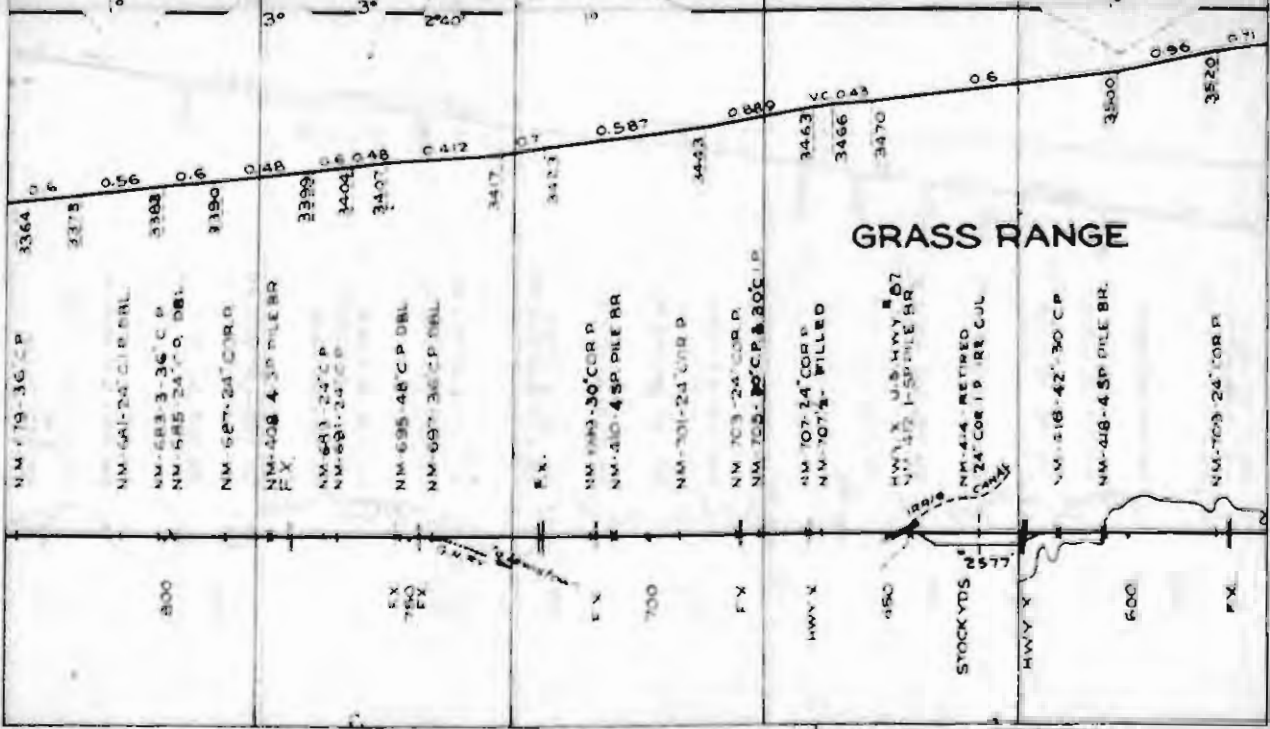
3° 3° 2°40'

0.6 0.56 0.6 0.48 0.6 0.48 0.412 0.7 0.587 0.889 VC 0.43 0.6 0.96 0.71

3364 3373 3383 3390 3399 3404 3407 3417 3423 3443 3463 3466 3470 3500 3520

GRASS RANGE

NM-679-36"CP
NM-681-24"CIP DBL
NM-683-3-36" CP
NM-685 24" C.O. DBL
NM-687-24" COR P
NM-408 4-3P PILE BR
EX
NM-689-24" CP
NM-691-24" CP
NM-695-48" C P DBL
NM-697-36" C P DBL
EX
NM-699-30" COR P
NM-410-4 SP PILE BR
NM-701-24" COR P
NM 703-24" COR P
NM 705-30" CP & 30" CIP
NM 707-24" COR P
NM 707½ FILLED
HWY X U.S. HWY 87
NM 412 1-SP PILE BR
NM-414-RETIRED 24" COR I P IRR CUL
NM-416-42" 30 C P
NM-418-4 SP PILE BR
NM-703-24" COR P

CANAL

800
EX 750 EX
EX
700
FX
HWY X
650
STOCK YDS
2577
HWY X
600
EX